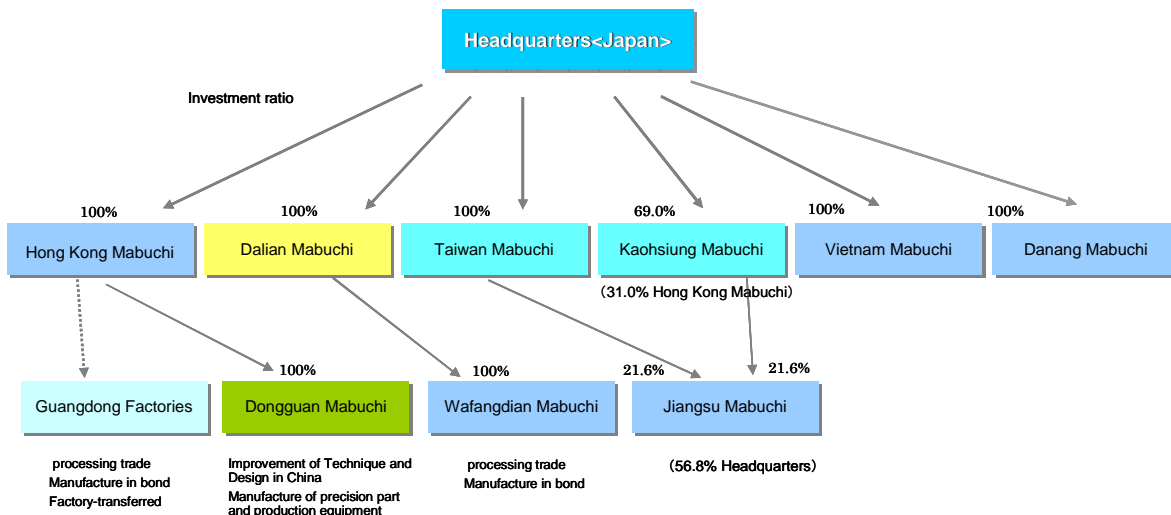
Headquarters<Japan>

Investment ratio

100%
Hong Kong Mabuchi

100%
Dalian Mabuchi

100%
Taiwan Mabuchi

69.0%
Kaohsiung Mabuchi
(31.0% Hong Kong Mabuchi)

100%
Vietnam Mabuchi

100%
Danang Mabuchi

Guangdong Factories
processing trade
Manufacture in bond
Factory-transferred

100%
Dongguan Mabuchi
Improvement of Technique and Design in China
Manufacture of precision part and production equipment

100%
Wafangdian Mabuchi
processing trade
Manufacture in bond

21.6%
21.6%
Jiangsu Mabuchi
(56.8% Headquarters)